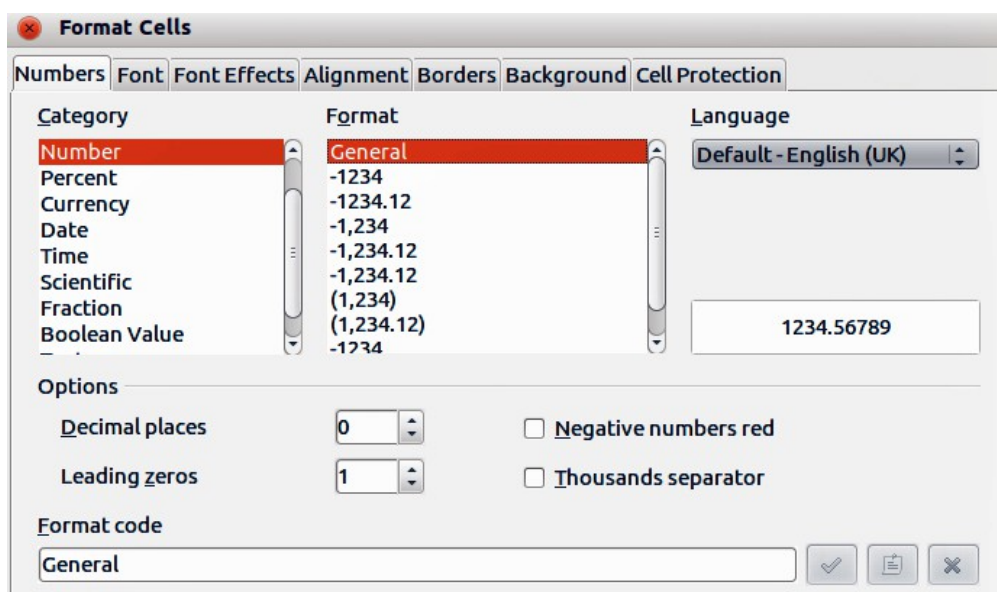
Format Cells

Numbers Font Font Effects Alignment Borders Background Cell Protection

Category
Number
Percent
Currency
Date
Time
Scientific
Fraction
Boolean Value
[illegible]

Format
General
-1234
-1234.12
-1,234
-1,234.12
-1,234.12
(1,234)
(1,234.12)
-1234

Language
Default - English (UK)

1234.56789

Options

Decimal places 0

Leading zeros 1

Negative numbers red

Thousands separator

Format code
General